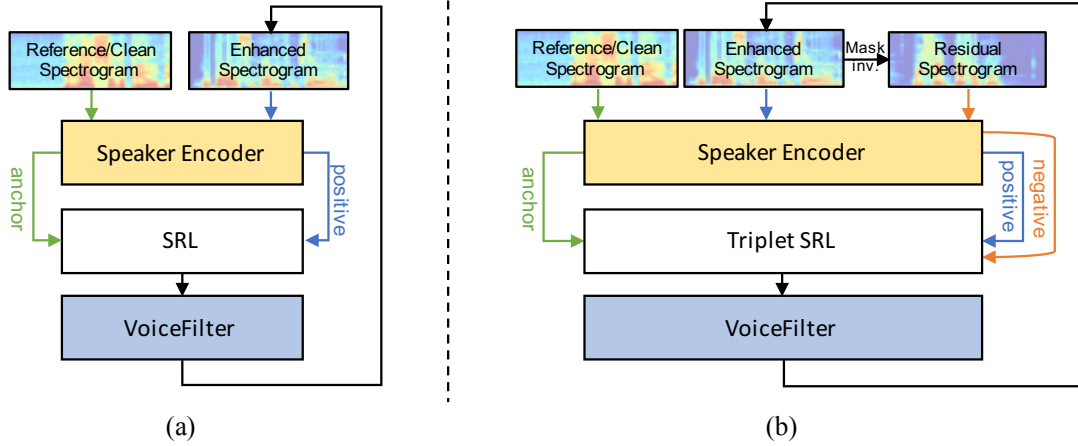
Reference/Clean Spectrogram

Enhanced Spectrogram

Speaker Encoder

anchor

positive

SRL

VoiceFilter

(a)

Reference/Clean Spectrogram

Enhanced Spectrogram

Mask inv.

Residual Spectrogram

Speaker Encoder

anchor

positive

negative

Triplet SRL

VoiceFilter

(b)